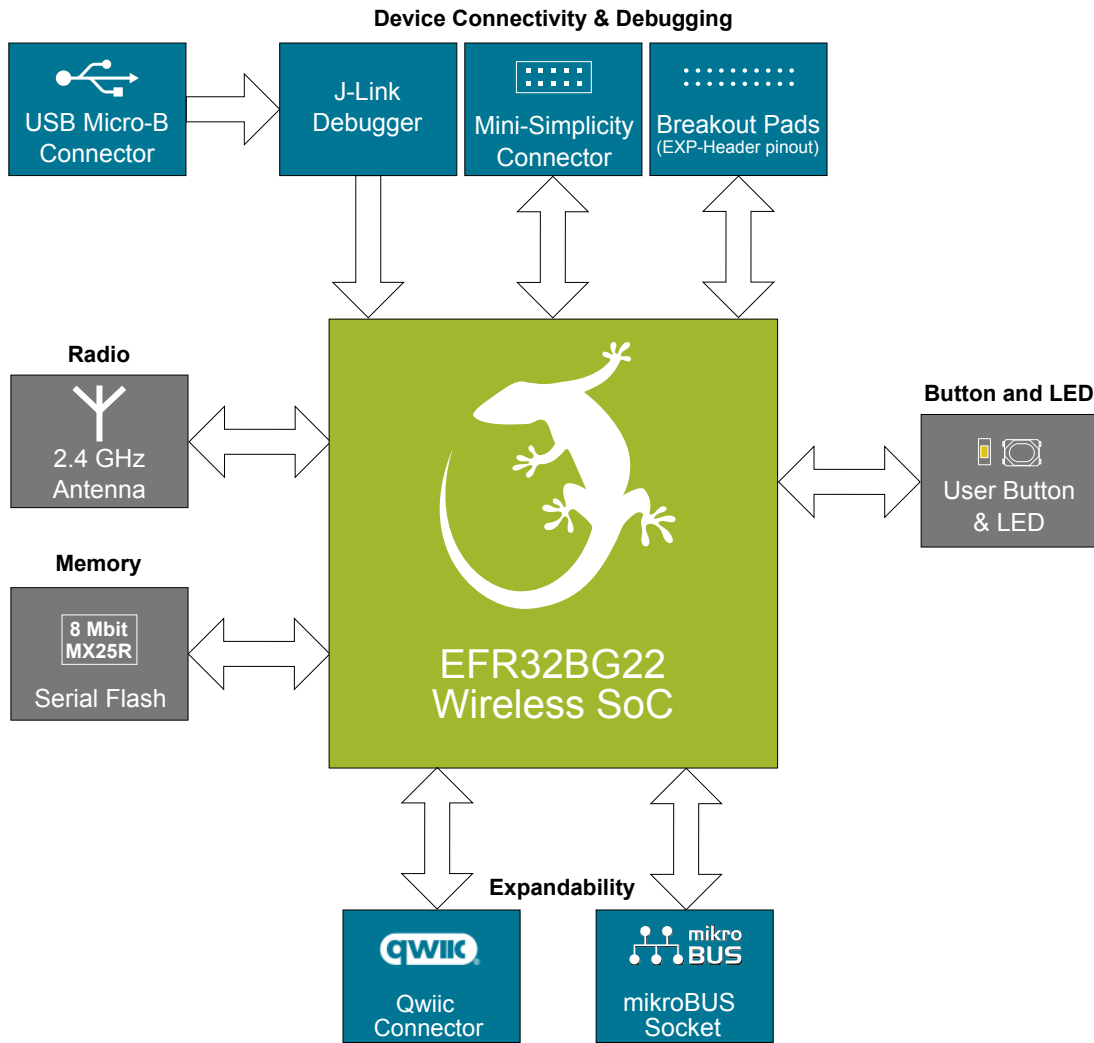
Device Connectivity & Debugging

USB Micro-B Connector

J-Link Debugger

Mini-Simplicity Connector

Breakout Pads (EXP-Header pinout)

Radio

2.4 GHz Antenna

Memory

8 Mbit MX25R

Serial Flash

EFR32BG22 Wireless SoC

Button and LED

User Button & LED

Expandability

qwiic

Qwiic Connector

mikro BUS

mikroBUS Socket